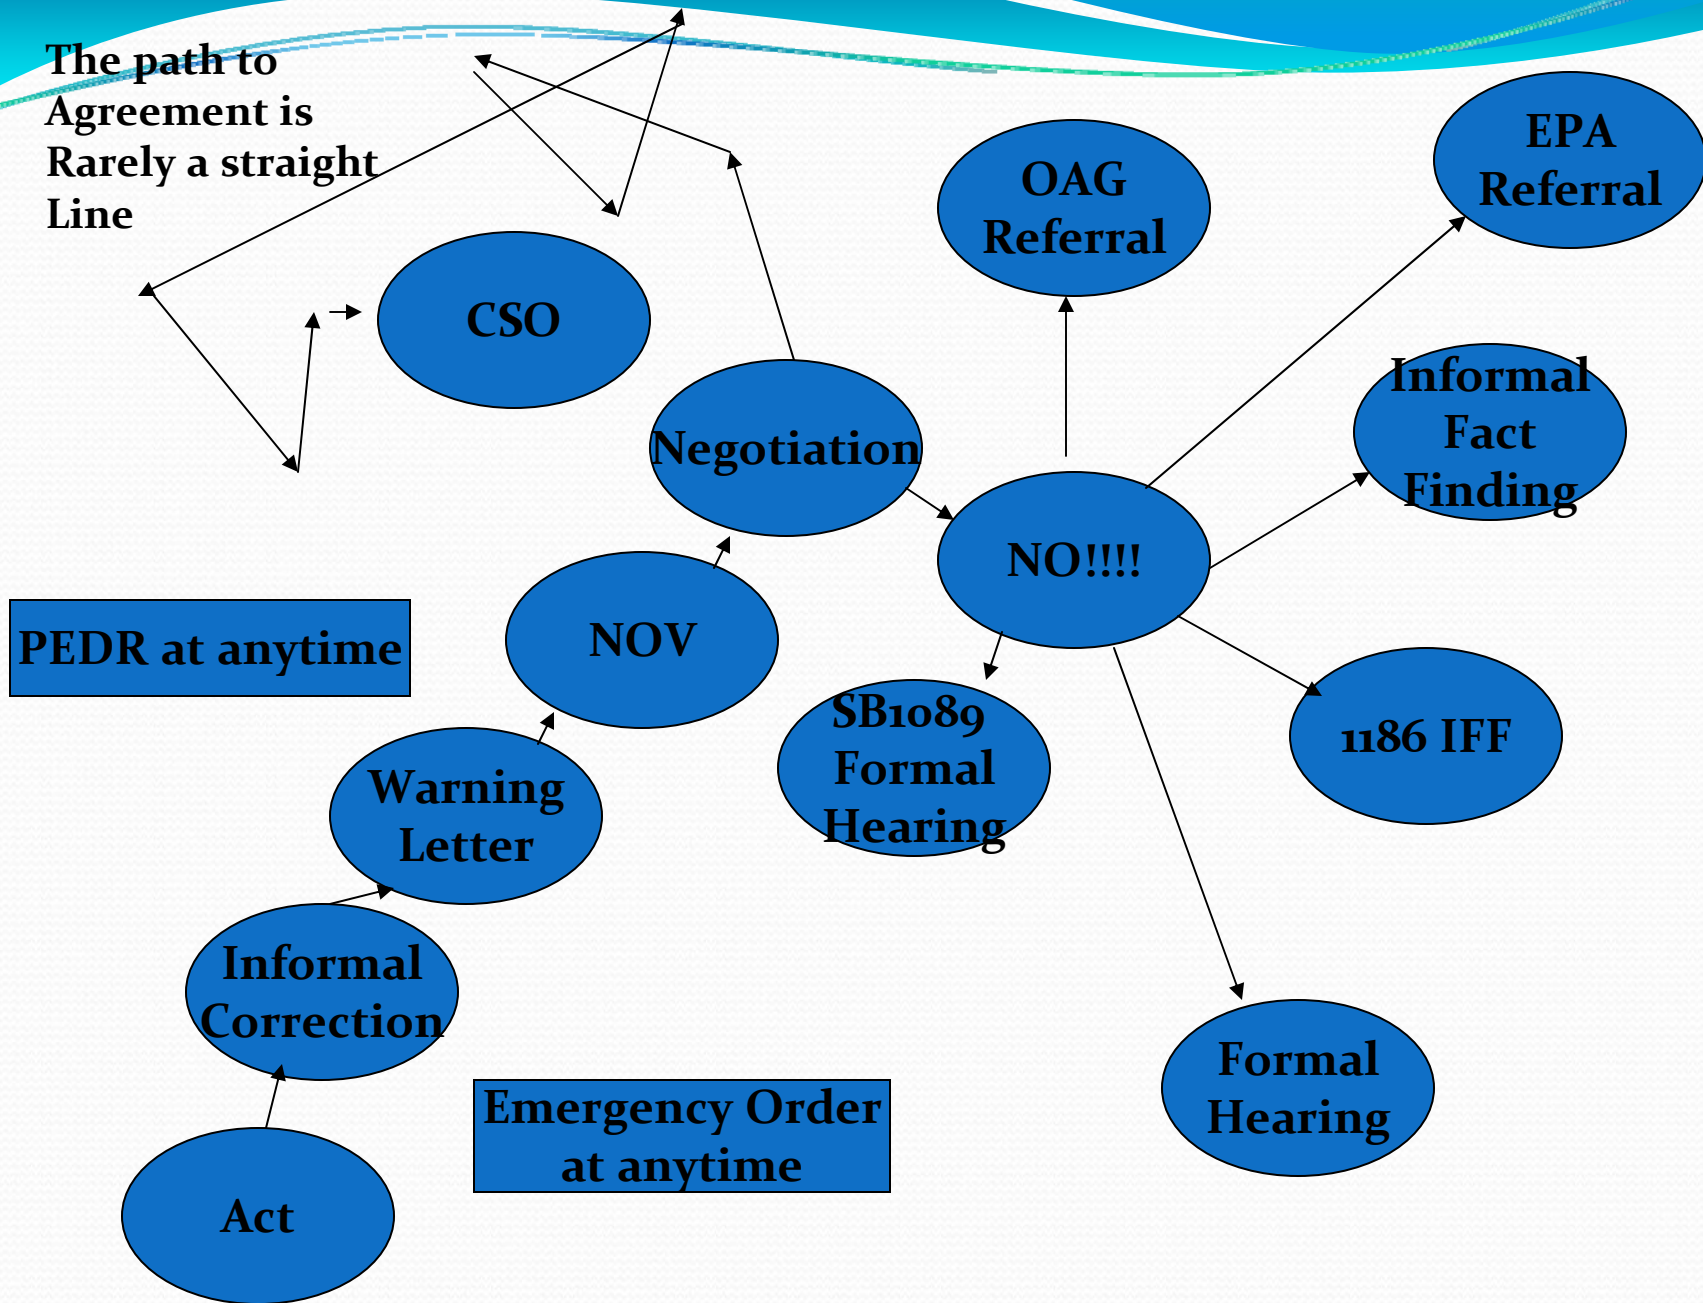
The path to Agreement is Rarely a straight Line

CSO

OAG Referral

EPA Referral

Negotiation

Informal Fact Finding

NO!!!!

PEDR at anytime

NOV

SB1089 Formal Hearing

1186 IFF

Warning Letter

Informal Correction

Formal Hearing

Emergency Order at anytime

Act